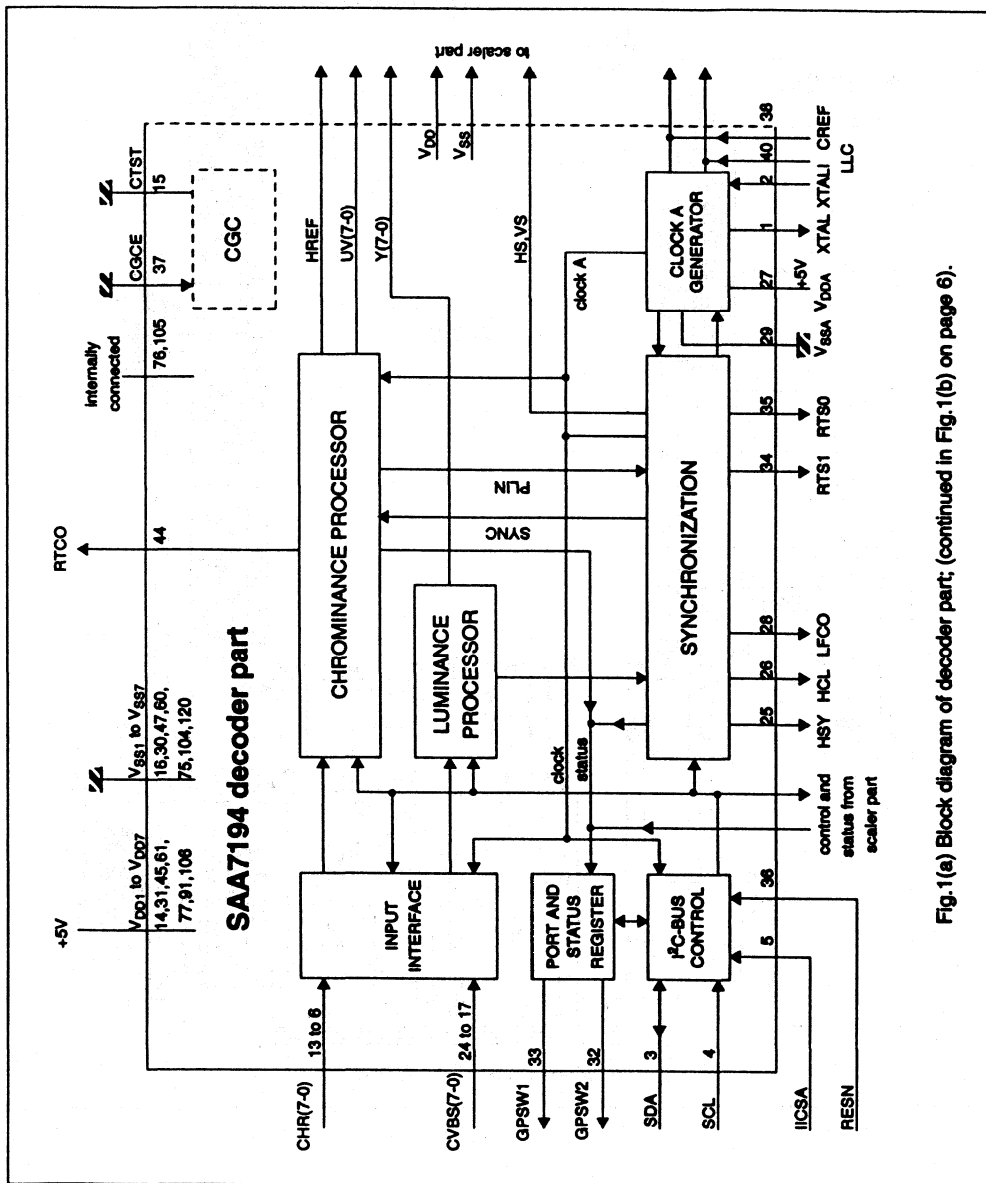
SAA7194 decoder part

+5V

$V_{DD1}$ to $V_{DD7}$
14,31,45,61,
77,91,106

$V_{SS1}$ to $V_{SS7}$
16,30,47,60,
75,104,120

RTCO
44

Internally connected
76,105

CGCE
37

CTST
15

CGC

HREF
UV(7-0)
Y(7-0)
$V_{DD}$
$V_{SS}$
to scaler part

HS,VS
clock A

36
40
2
CREF
LLC
XTALI
XTAL
1
27
+5V
$V_{DDA}$
29
$V_{SSA}$

CLOCK A GENERATOR

CHROMINANCE PROCESSOR

PLIN
SYNC

LUMINANCE PROCESSOR

SYNCHRONIZATION

35 RTS0
34 RTS1
28 LFCO
26 HCL
25 HSY

clock
status

control and status from scaler part

CHR(7-0)
13 to 6
INPUT INTERFACE

CVBS(7-0)
24 to 17

GPSW1
33
GPSW2
32
PORT AND STATUS REGISTER

SDA
3
SCL
4
$I^2C$-BUS CONTROL
IICSA
5
RESN
36

Fig.1(a) Block diagram of decoder part; (continued in Fig.1(b) on page 6).